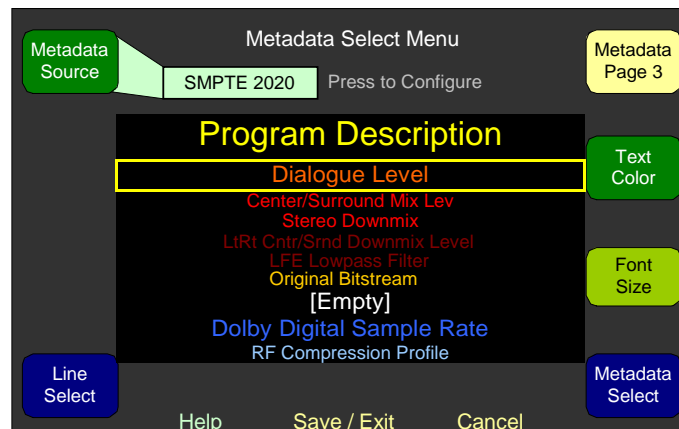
Metadata Source

Metadata Select Menu

SMPTE 2020

Press to Configure

Metadata Page 3

Program Description

Dialogue Level

Center/Surround Mix Lev

Stereo Downmix

LtRt Cntr/Srnd Downmix Level

LFE Lowpass Filter

Original Bitstream

[Empty]

Dolby Digital Sample Rate

RF Compression Profile

Text Color

Font Size

Line Select

Metadata Select

Help

Save / Exit

Cancel